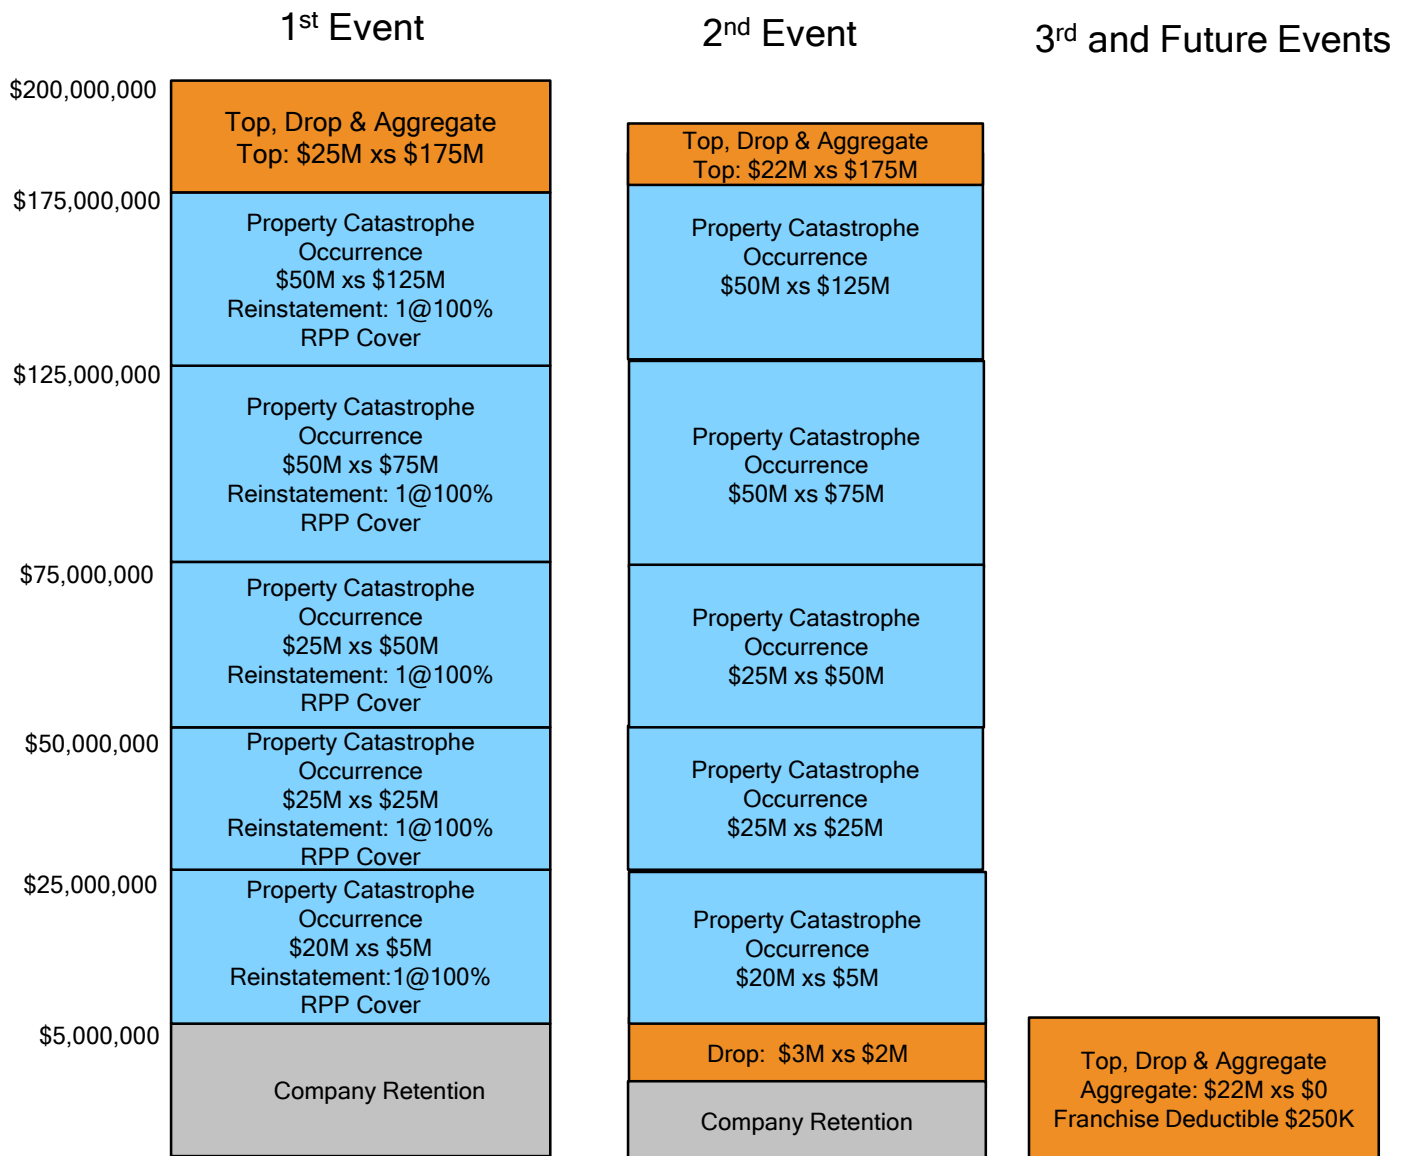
1$^{st}$ Event

2$^{nd}$ Event

3$^{rd}$ and Future Events

$200,000,000

Top, Drop & Aggregate
Top: $25M xs $175M

$175,000,000

Property Catastrophe
Occurrence
$50M xs $125M
Reinstatement: 1@100%
RPP Cover

$125,000,000

Property Catastrophe
Occurrence
$50M xs $75M
Reinstatement: 1@100%
RPP Cover

$75,000,000

Property Catastrophe
Occurrence
$25M xs $50M
Reinstatement: 1@100%
RPP Cover

$50,000,000

Property Catastrophe
Occurrence
$25M xs $25M
Reinstatement: 1@100%
RPP Cover

$25,000,000

Property Catastrophe
Occurrence
$20M xs $5M
Reinstatement:1@100%
RPP Cover

$5,000,000

Company Retention

Top, Drop & Aggregate
Top: $22M xs $175M

Property Catastrophe
Occurrence
$50M xs $125M

Property Catastrophe
Occurrence
$50M xs $75M

Property Catastrophe
Occurrence
$25M xs $50M

Property Catastrophe
Occurrence
$25M xs $25M

Property Catastrophe
Occurrence
$20M xs $5M

Drop: $3M xs $2M

Company Retention

Top, Drop & Aggregate
Aggregate: $22M xs $0
Franchise Deductible $250K